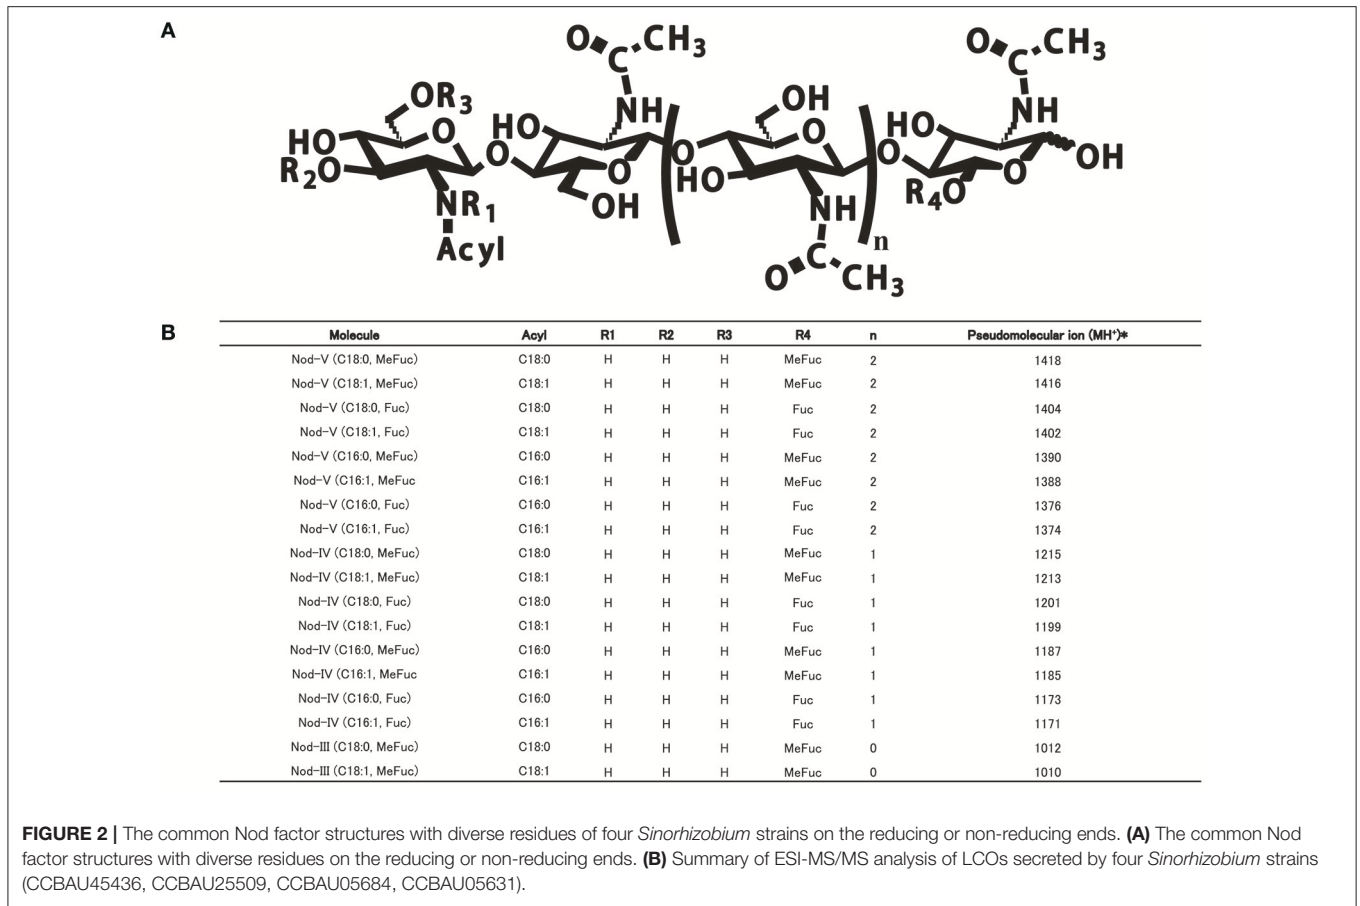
A

$O=C-CH_3$ $O=C-CH_3$ $OR_3$ HO O HO NH OH NH HO O O O OH $R_2O$ HO O $R_4O$ O $NR_1$ OH NH Acyl n $O=C-CH_3$

B

| Molecule | Acyl | R1 | R2 | R3 | R4 | n | Pseudomolecular ion (MH⁺)* |
|---|---|---|---|---|---|---|---|
| Nod-V (C18:0, MeFuc) | C18:0 | H | H | H | MeFuc | 2 | 1418 |
| Nod-V (C18:1, MeFuc) | C18:1 | H | H | H | MeFuc | 2 | 1416 |
| Nod-V (C18:0, Fuc) | C18:0 | H | H | H | Fuc | 2 | 1404 |
| Nod-V (C18:1, Fuc) | C18:1 | H | H | H | Fuc | 2 | 1402 |
| Nod-V (C16:0, MeFuc) | C16:0 | H | H | H | MeFuc | 2 | 1390 |
| Nod-V (C16:1, MeFuc | C16:1 | H | H | H | MeFuc | 2 | 1388 |
| Nod-V (C16:0, Fuc) | C16:0 | H | H | H | Fuc | 2 | 1376 |
| Nod-V (C16:1, Fuc) | C16:1 | H | H | H | Fuc | 2 | 1374 |
| Nod-IV (C18:0, MeFuc) | C18:0 | H | H | H | MeFuc | 1 | 1215 |
| Nod-IV (C18:1, MeFuc) | C18:1 | H | H | H | MeFuc | 1 | 1213 |
| Nod-IV (C18:0, Fuc) | C18:0 | H | H | H | Fuc | 1 | 1201 |
| Nod-IV (C18:1, Fuc) | C18:1 | H | H | H | Fuc | 1 | 1199 |
| Nod-IV (C16:0, MeFuc) | C16:0 | H | H | H | MeFuc | 1 | 1187 |
| Nod-IV (C16:1, MeFuc | C16:1 | H | H | H | MeFuc | 1 | 1185 |
| Nod-IV (C16:0, Fuc) | C16:0 | H | H | H | Fuc | 1 | 1173 |
| Nod-IV (C16:1, Fuc) | C16:1 | H | H | H | Fuc | 1 | 1171 |
| Nod-III (C18:0, MeFuc) | C18:0 | H | H | H | MeFuc | 0 | 1012 |
| Nod-III (C18:1, MeFuc) | C18:1 | H | H | H | MeFuc | 0 | 1010 |

FIGURE 2 | The common Nod factor structures with diverse residues of four Sinorhizobium strains on the reducing or non-reducing ends. (A) The common Nod factor structures with diverse residues on the reducing or non-reducing ends. (B) Summary of ESI-MS/MS analysis of LCOs secreted by four Sinorhizobium strains (CCBAU45436, CCBAU25509, CCBAU05684, CCBAU05631).